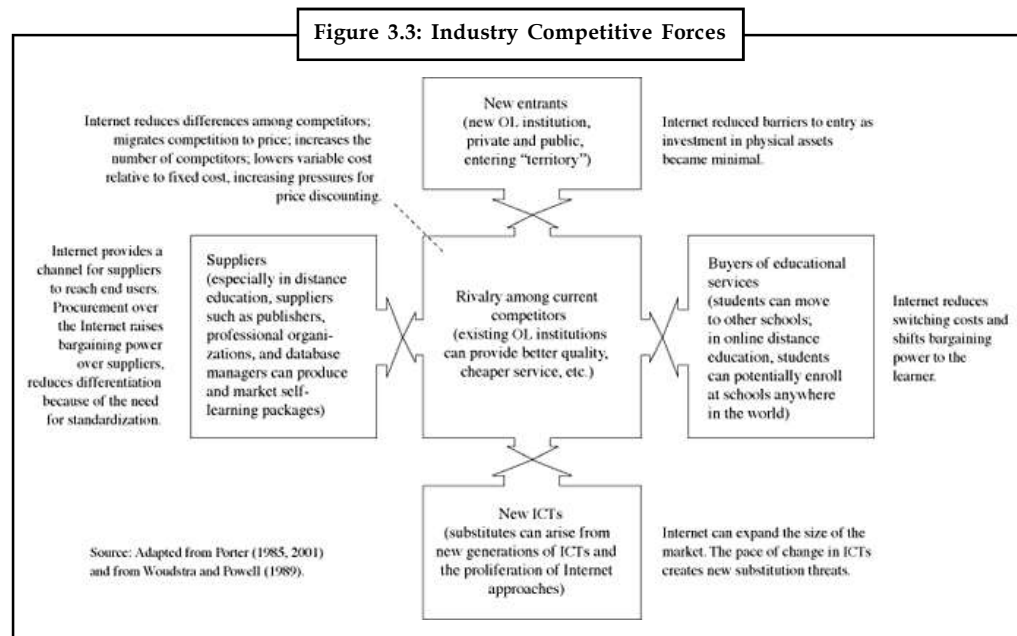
Figure 3.3: Industry Competitive Forces

Internet reduces differences among competitors; migrates competition to price; increases the number of competitors; lowers variable cost relative to fixed cost, increasing pressures for price discounting.

New entrants (new OL institution, private and public, entering "territory")

Internet reduced barriers to entry as investment in physical assets became minimal.

Internet provides a channel for suppliers to reach end users. Procurement over the Internet raises bargaining power over suppliers, reduces differentiation because of the need for standardization.

Suppliers (especially in distance education, suppliers such as publishers, professional organizations, and database managers can produce and market self-learning packages)

Rivalry among current competitors (existing OL institutions can provide better quality, cheaper service, etc.)

Buyers of educational services (students can move to other schools; in online distance education, students can potentially enroll at schools anywhere in the world)

Internet reduces switching costs and shifts bargaining power to the learner.

Source: Adapted from Porter (1985, 2001) and from Woudstra and Powell (1989).

New ICTs (substitutes can arise from new generations of ICTs and the proliferation of Internet approaches)

Internet can expand the size of the market. The pace of change in ICTs creates new substitution threats.